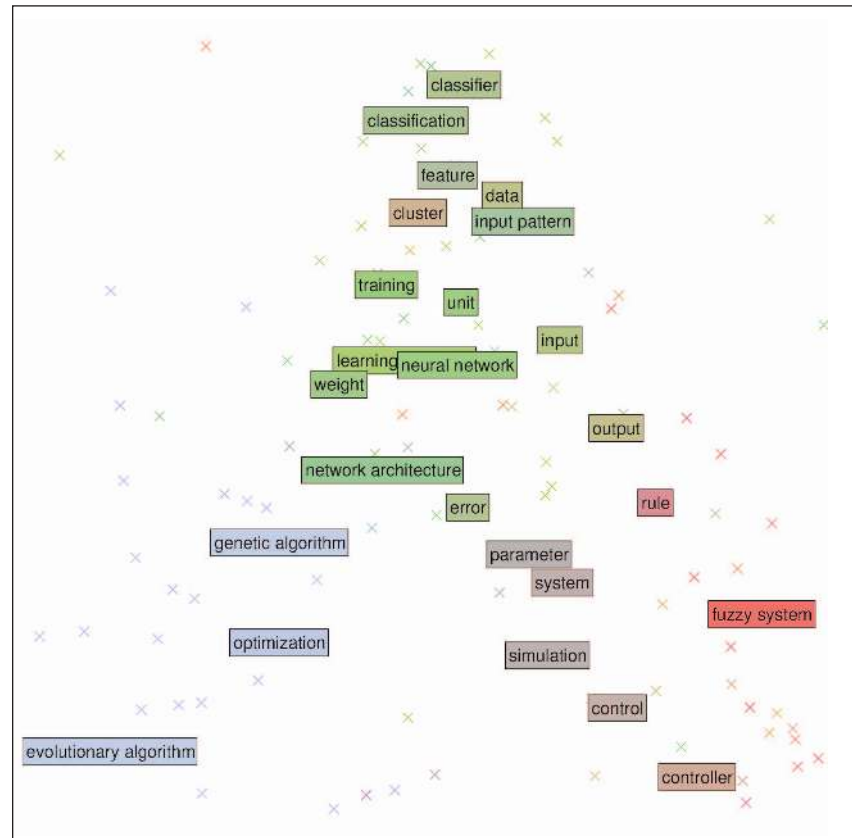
classifier
classification
feature
data
cluster
input pattern
training
unit
input
learning
neural network
weight
output
network architecture
error
rule
genetic algorithm
parameter
system
fuzzy system
optimization
simulation
control
evolutionary algorithm
controller